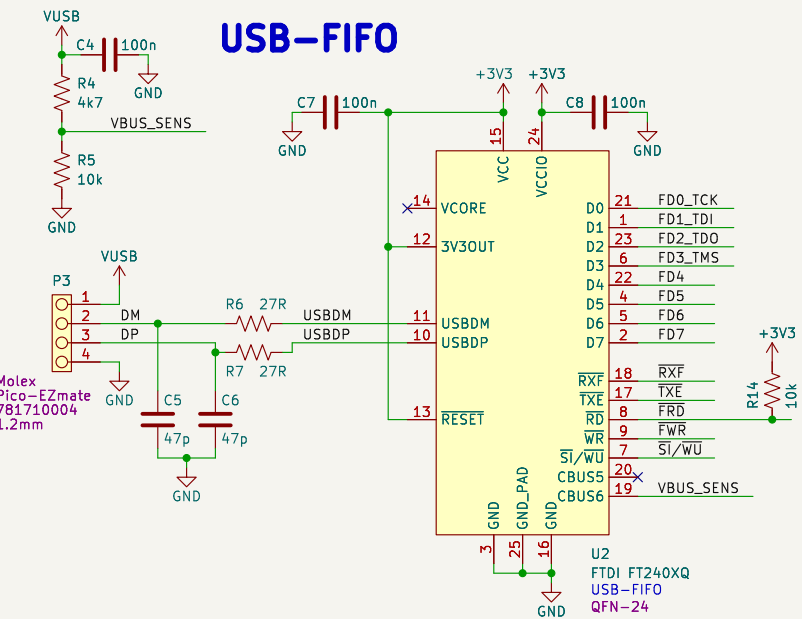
USB-FIFO

VUSB
C4 100n
GND
R4 4k7
VBUS_SENS
R5 10k
GND

+3V3 +3V3
C7 100n
GND
C8 100n
GND

15 VCC
24 VCCIO
14 VCORE
12 3V3OUT
11 USBDM
10 USBDP
13 $\overline{RESET}$

21 D0 FD0_TCK
1 D1 FD1_TDI
23 D2 FD2_TDO
6 D3 FD3_TMS
22 D4 FD4
4 D5 FD5
5 D6 FD6
2 D7 FD7
+3V3
R14 10k
18 $\overline{RXF}$ $\overline{RXF}$
17 $\overline{TXE}$ $\overline{TXE}$
8 $\overline{RD}$ $\overline{FRD}$
9 WR $\overline{FWR}$
7 $\overline{SI}/\overline{WU}$ $\overline{SI}/\overline{WU}$
20 CBUS5
19 CBUS6 VBUS_SENS

GND GND_PAD GND
3 25 16
GND
U2
FTDI FT240XQ
USB-FIFO
QFN-24

VUSB
P3
1
2 DM
3 DP
4
GND
Molex
Pico-EZmate
781710004
1.2mm
R6 27R USBDM
R7 27R USBDP
C5 47p
C6 47p
GND